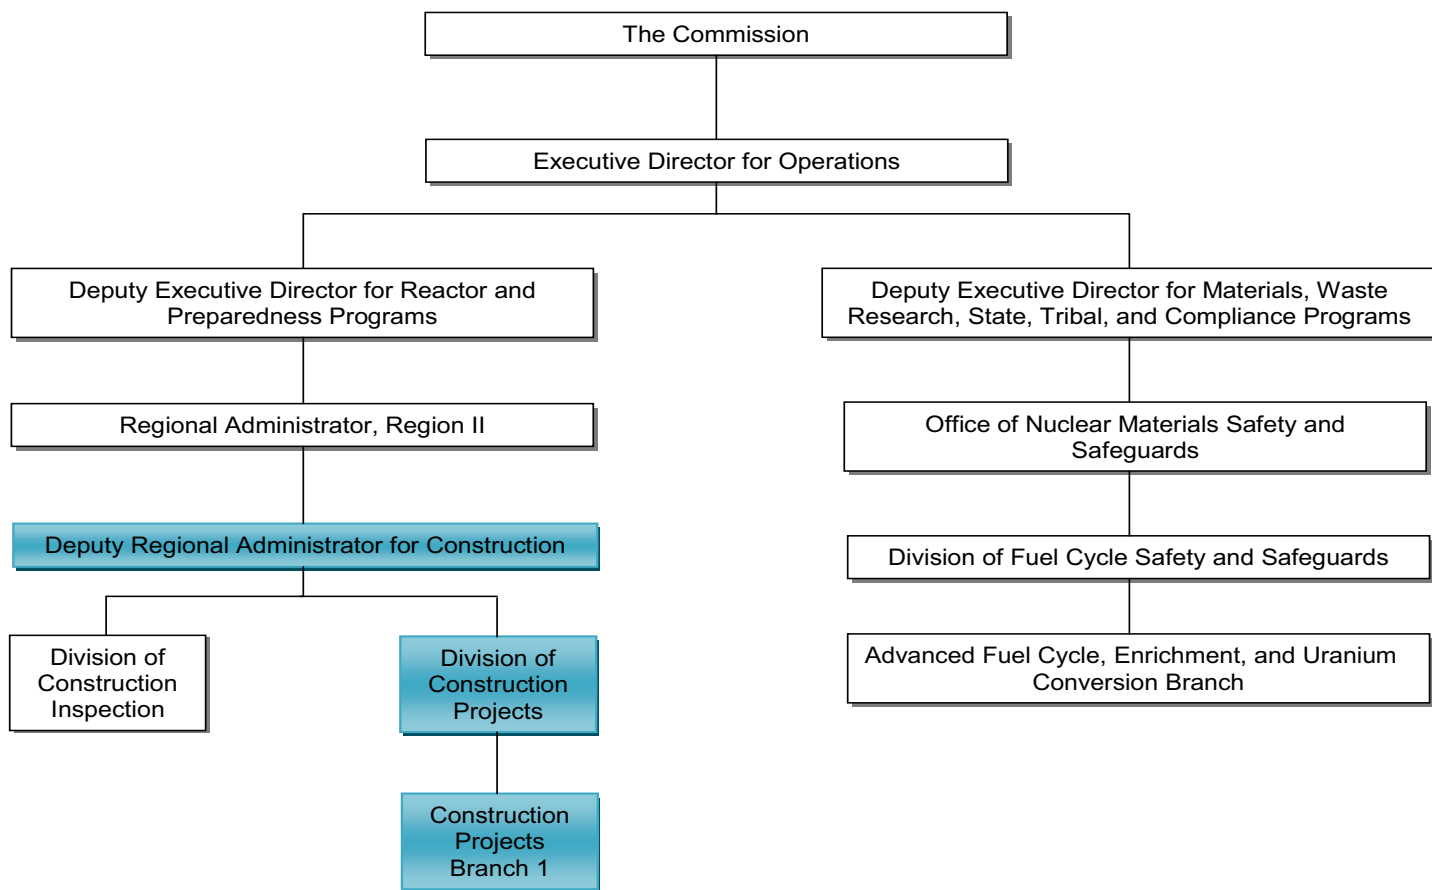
The Commission

Executive Director for Operations

Deputy Executive Director for Reactor and Preparedness Programs

Regional Administrator, Region II

Deputy Regional Administrator for Construction

Division of Construction Inspection

Division of Construction Projects

Construction Projects Branch 1

Deputy Executive Director for Materials, Waste Research, State, Tribal, and Compliance Programs

Office of Nuclear Materials Safety and Safeguards

Division of Fuel Cycle Safety and Safeguards

Advanced Fuel Cycle, Enrichment, and Uranium Conversion Branch